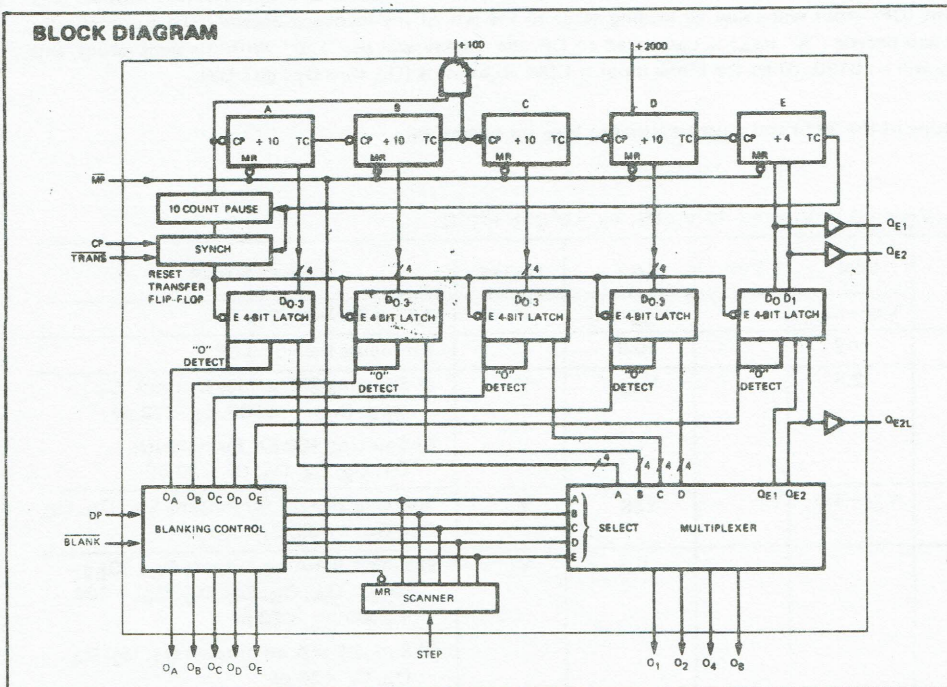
BLOCK DIAGRAM

+100

+2000

A

B

C

D

E

CP ÷ 10 TC

CP ÷ 10 TC

CP ÷ 10 TC

CP ÷ 10 TC

CP ÷ 4 TC

MR

MR

MR

MR

MR

$\overline{MP}$

10 COUNT PAUSE

CP

$\overline{TRANS}$

SYNCH

RESET TRANSFER FLIP-FLOP

4

4

4

4

$Q_{E1}$

$Q_{E2}$

$D_{0-3}$

E 4-BIT LATCH

$D_{0-3}$

E 4-BIT LATCH

$D_{0-3}$

E 4-BIT LATCH

$D_{0-3}$

E 4-BIT LATCH

$D_0$ $D_1$

E 4-BIT LATCH

"O" DETECT

"O" DETECT

"O" DETECT

"O" DETECT

"O" DETECT

$Q_{E2L}$

4

4

4

4

$O_A$ $O_B$ $O_C$ $O_D$ $O_E$

DP

$\overline{BLANK}$

BLANKING CONTROL

A B C D

$Q_{E1}$ $Q_{E2}$

A

B

C

D

E

SELECT

MULTIPLEXER

MR

SCANNER

STEP

$O_A$ $O_B$ $O_C$ $O_D$ $O_E$

$O_1$ $O_2$ $O_4$ $O_8$